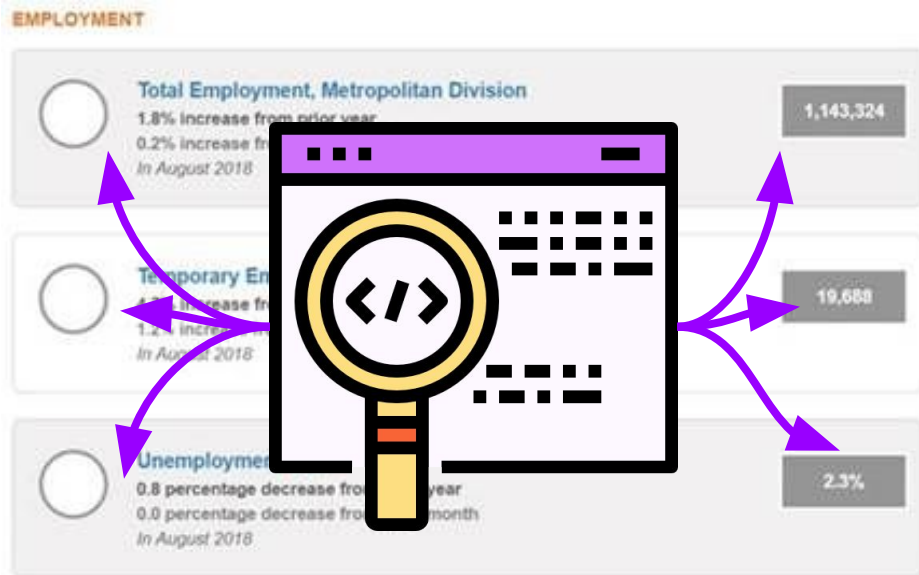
EMPLOYMENT

Total Employment, Metropolitan Division
1.8% increase from prior year
0.2% increase fr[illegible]
In August 2018

1,143,324

Temporary Em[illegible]
4.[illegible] increase fr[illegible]
1.2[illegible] increa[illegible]
In August 2018

19,688

Unemploymen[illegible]
0.8 percentage decrease fro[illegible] year
0.0 percentage decrease fro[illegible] month
In August 2018

2.3%